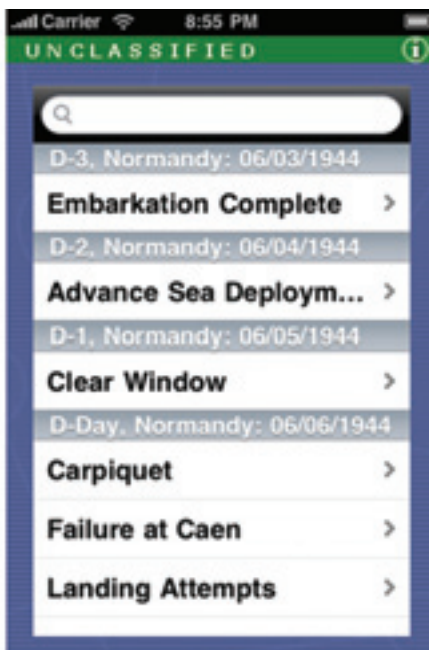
Carrier 8:55 PM
UNCLASSIFIED

D-3, Normandy: 06/03/1944
Embarkation Complete
D-2, Normandy: 06/04/1944
Advance Sea Deploym...
D-1, Normandy: 06/05/1944
Clear Window
D-Day, Normandy: 06/06/1944
Carpiquet
Failure at Caen
Landing Attempts